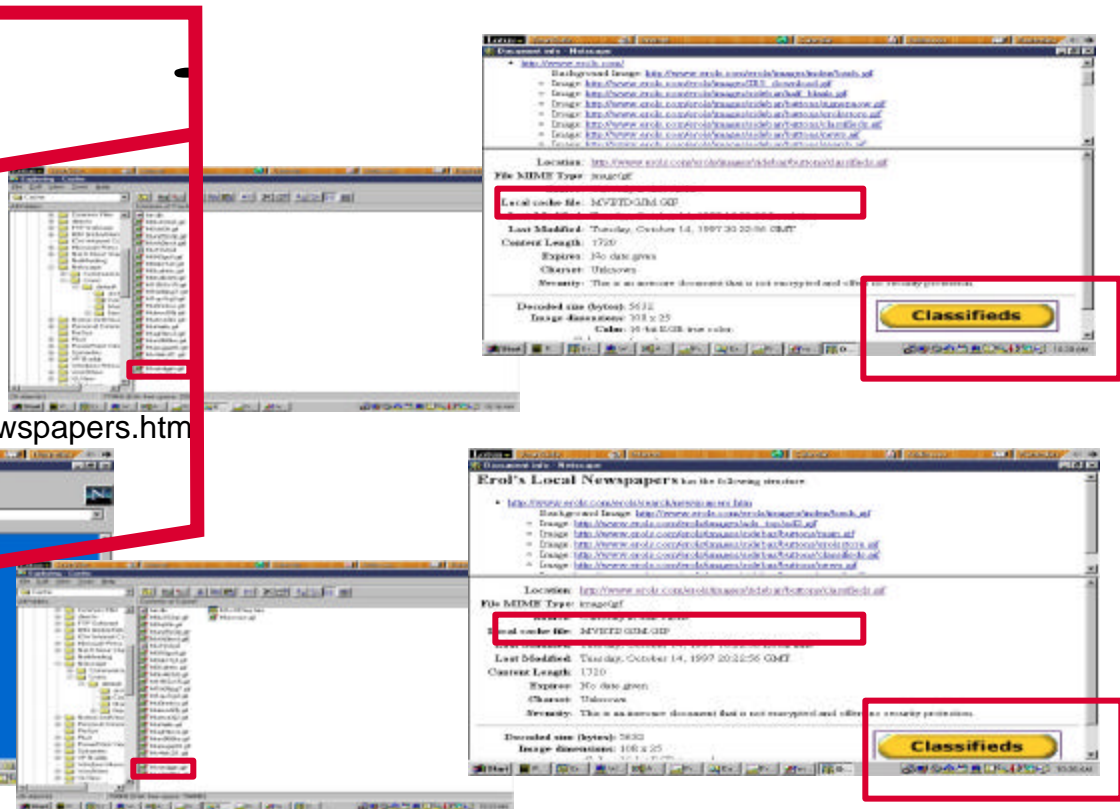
wspapers.htm

Document Info - Netscape

http://www.erols.com/

Location: http://www.erols.com/erols/images/sidebar/buttons/classifieds.gif
File MIME Type: image/gif
Local cache file: MVETDGIM.GIF
Last Modified: Tuesday, October 14, 1997 20:22:56 GMT
Content Length: 1720
Expires: No date given
Charset: Unknown
Security: This is an insecure document that is not encrypted and offers no security protection.

Decoded size (bytes): 5632
Image dimensions: 108 x 25
Color: 16-bit RGB true color

Classifieds

Document Info - Netscape

Erol's Local Newspapers has the following structure:

http://www.erols.com/erols/search/newspapers.htm

Location: http://www.erols.com/erols/images/sidebar/buttons/classifieds.gif
File MIME Type: image/gif
Local cache file: MVETDGIM.GIF
Last Modified: Tuesday, October 14, 1997 20:22:56 GMT
Content Length: 1720
Expires: No date given
Charset: Unknown
Security: This is an insecure document that is not encrypted and offers no security protection.

Decoded size (bytes): 5632
Image dimensions: 108 x 25

Classifieds